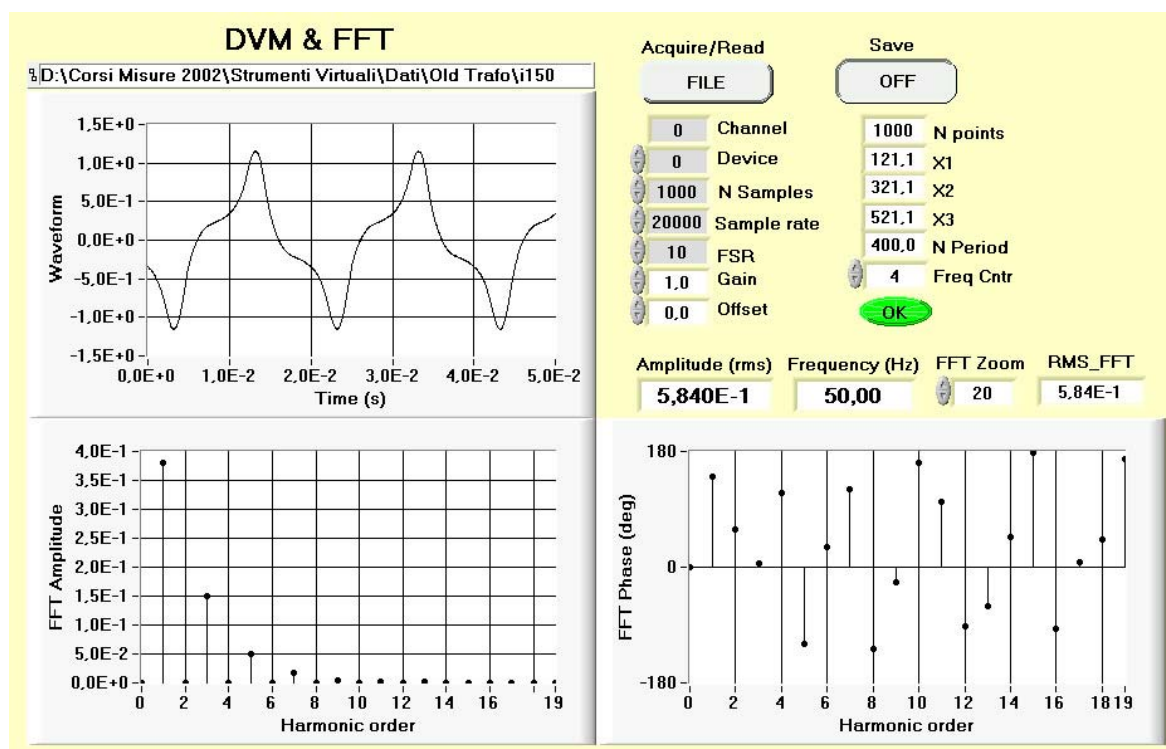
DVM & FFT

D:\Corsi Misure 2002\Strumenti Virtuali\Dati\Old Trafo\i150

Acquire/Read
FILE

Save
OFF

| | |
|---|---|
| 0 | Channel |
| 0 | Device |
| 1000 | N Samples |
| 20000 | Sample rate |
| 10 | FSR |
| 1,0 | Gain |
| 0,0 | Offset |

| | |
|---|---|
| 1000 | N points |
| 121,1 | X1 |
| 321,1 | X2 |
| 521,1 | X3 |
| 400,0 | N Period |
| 4 | Freq Cntr |

OK

Amplitude (rms)
5,840E-1

Frequency (Hz)
50,00

FFT Zoom
20

RMS_FFT
5,84E-1

1,5E+0
1,0E+0
5,0E-1
0,0E+0
-5,0E-1
-1,0E+0
-1,5E+0
Waveform
0,0E+0 1,0E-2 2,0E-2 3,0E-2 4,0E-2 5,0E-2
Time (s)

4,0E-1
3,5E-1
3,0E-1
2,5E-1
2,0E-1
1,5E-1
1,0E-1
5,0E-2
0,0E+0
FFT Amplitude
0 2 4 6 8 10 12 14 16 19
Harmonic order

180
0
-180
FFT Phase (deg)
0 2 4 6 8 10 12 14 16 18 19
Harmonic order